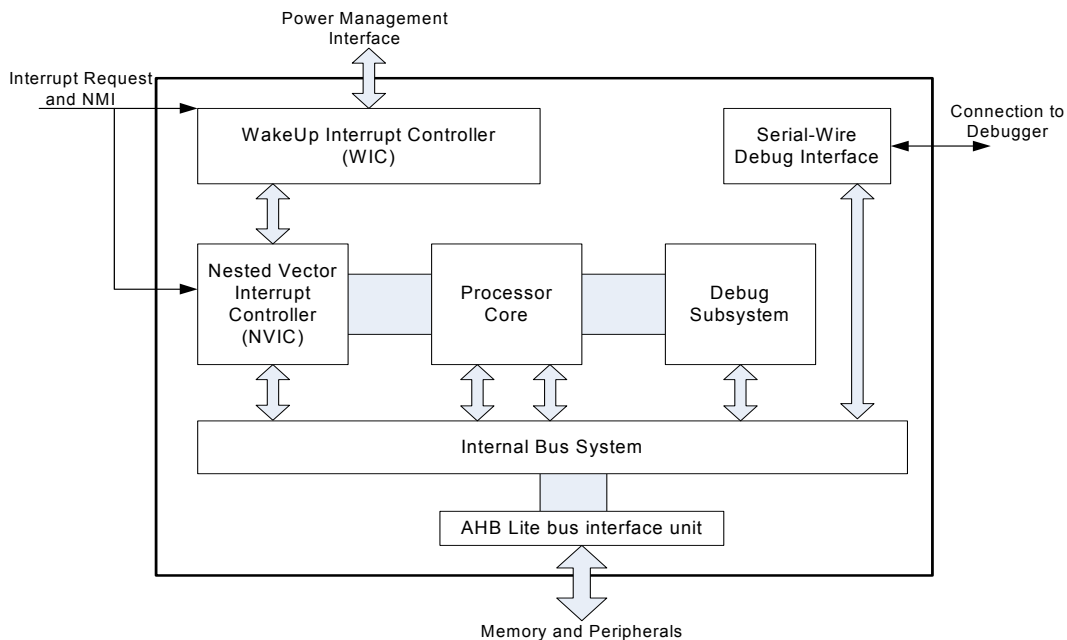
Power Management Interface

Interrupt Request and NMI

WakeUp Interrupt Controller (WIC)

Serial-Wire Debug Interface

Connection to Debugger

Nested Vector Interrupt Controller (NVIC)

Processor Core

Debug Subsystem

Internal Bus System

AHB Lite bus interface unit

Memory and Peripherals